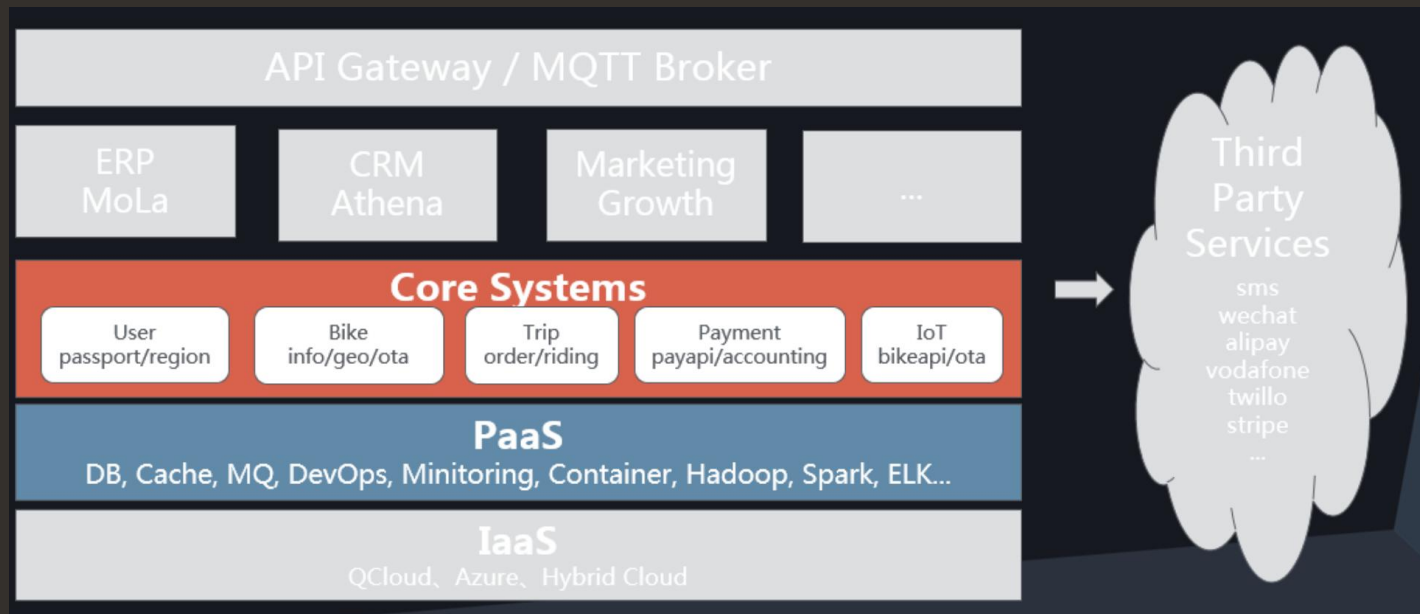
API Gateway / MQTT Broker

ERP
MoLa

CRM
Athena

Marketing
Growth

...

Core Systems

User
passport/region

Bike
info/geo/ota

Trip
order/riding

Payment
payapi/accounting

IoT
bikeapi/ota

PaaS
DB, Cache, MQ, DevOps, Minitoring, Container, Hadoop, Spark, ELK...

IaaS
QCloud、Azure、Hybrid Cloud

Third
Party
Services
sms
wechat
alipay
vodafone
twillo
stripe
...